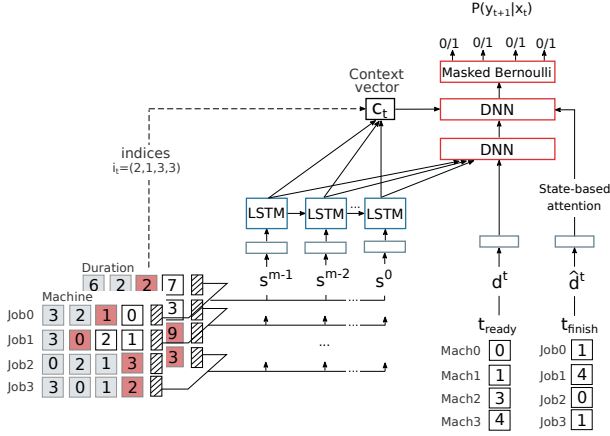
$P(y_{t+1}|x_t)$

0/1 0/1 0/1 0/1

Masked Bernoulli

Context vector

$c_t$

DNN

DNN

indices
$i_t=(2,1,3,3)$

State-based attention

LSTM LSTM ... LSTM

$s^{m-1}$ $s^{m-2}$ $s^0$

$d^t$ $\hat{d}^t$

$t_{ready}$ $t_{finish}$

Duration

6 2 2 7

Machine

| | | | | | |
|---|---|---|---|---|---|
| Job0 | 3 | 2 | 1 | 0 | 3 |
| Job1 | 3 | 0 | 2 | 1 | 9 |
| Job2 | 0 | 2 | 1 | 3 | 3 |
| Job3 | 3 | 0 | 1 | 2 | |

...

...

| | |
|---|---|
| Mach0 | 0 |
| Mach1 | 1 |
| Mach2 | 3 |
| Mach3 | 4 |

| | |
|---|---|
| Job0 | 1 |
| Job1 | 4 |
| Job2 | 0 |
| Job3 | 1 |